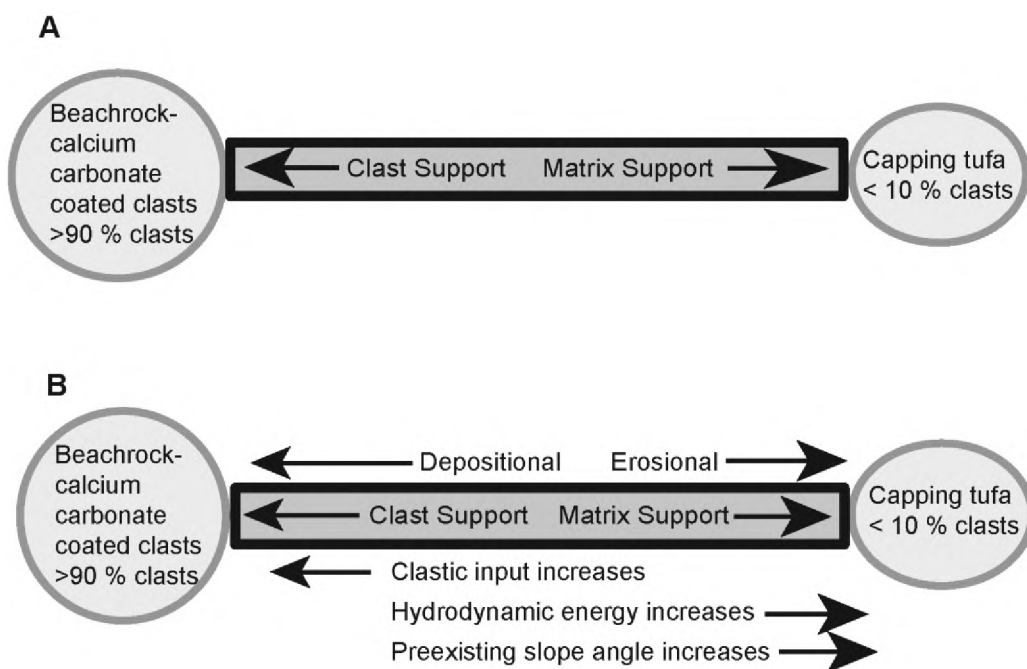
A

Beachrock-calcium carbonate coated clasts >90 % clasts

Clast Support Matrix Support

Capping tufa < 10 % clasts

B

Beachrock-calcium carbonate coated clasts >90 % clasts

Depositional Erosional

Clast Support Matrix Support

Capping tufa < 10 % clasts

Clastic input increases

Hydrodynamic energy increases

Preexisting slope angle increases